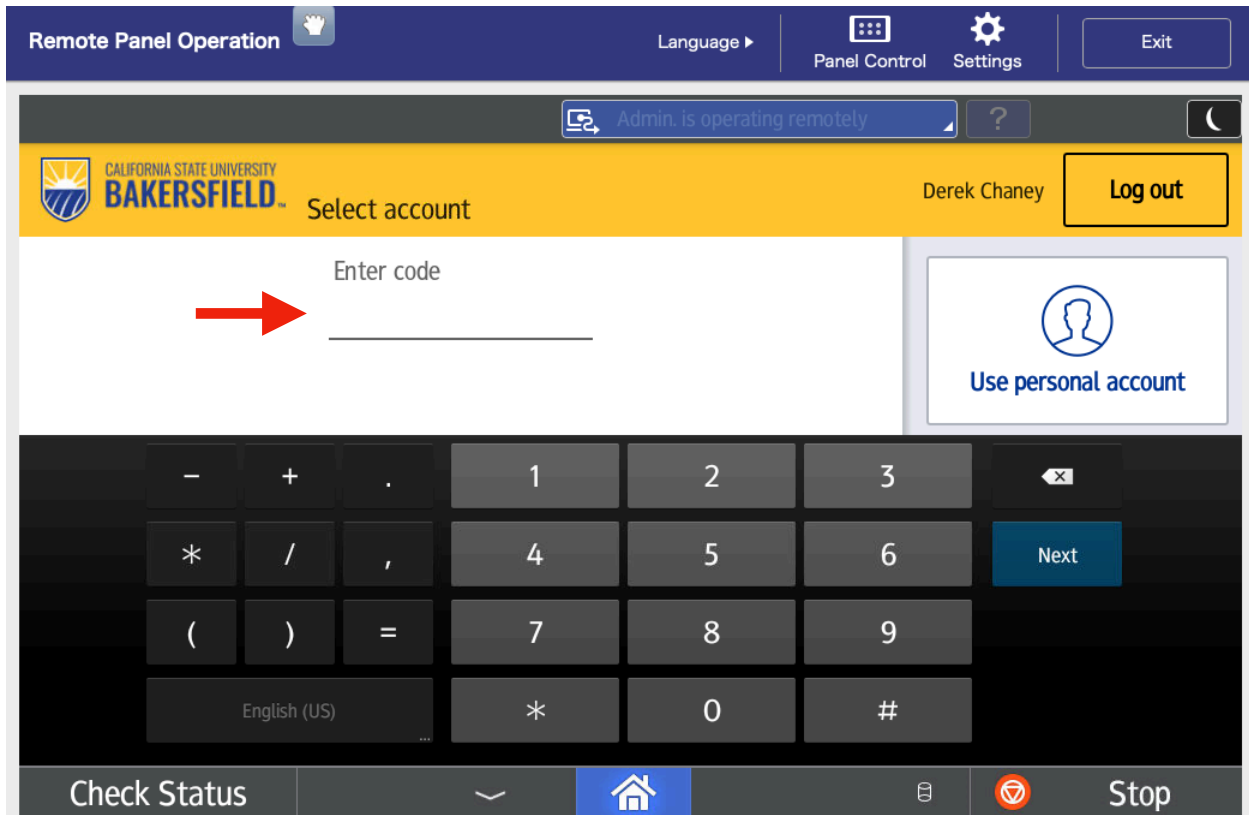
Remote Panel Operation

Language ▸

Panel Control

Settings

Exit

Admin. is operating remotely

?

CALIFORNIA STATE UNIVERSITY
BAKERSFIELD

Select account

Derek Chaney

Log out

Enter code

Use personal account

| − | + | . | 1 | 2 | 3 | ⌫ |
|---|---|---|---|---|---|---|
| * | / | , | 4 | 5 | 6 | Next |
| ( | ) | = | 7 | 8 | 9 | |
| English (US) | | | * | 0 | # | |

Check Status

Stop